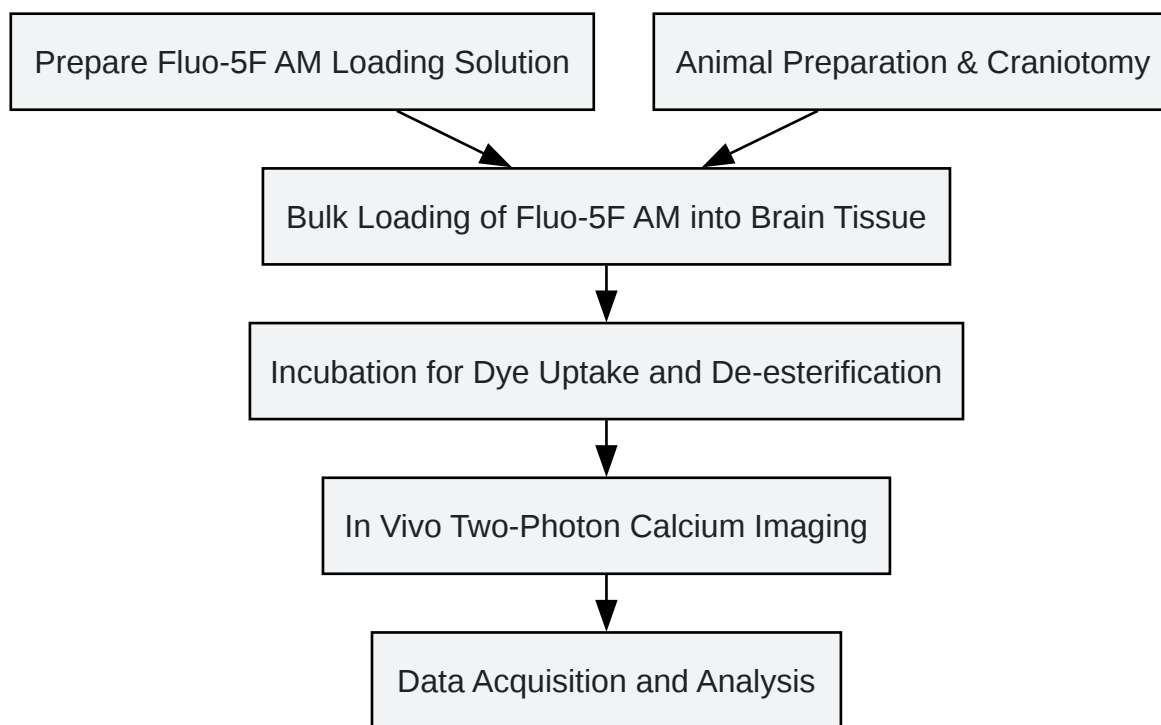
Prepare Fluo-5F AM Loading Solution

Animal Preparation & Craniotomy

Bulk Loading of Fluo-5F AM into Brain Tissue

Incubation for Dye Uptake and De-esterification

In Vivo Two-Photon Calcium Imaging

Data Acquisition and Analysis